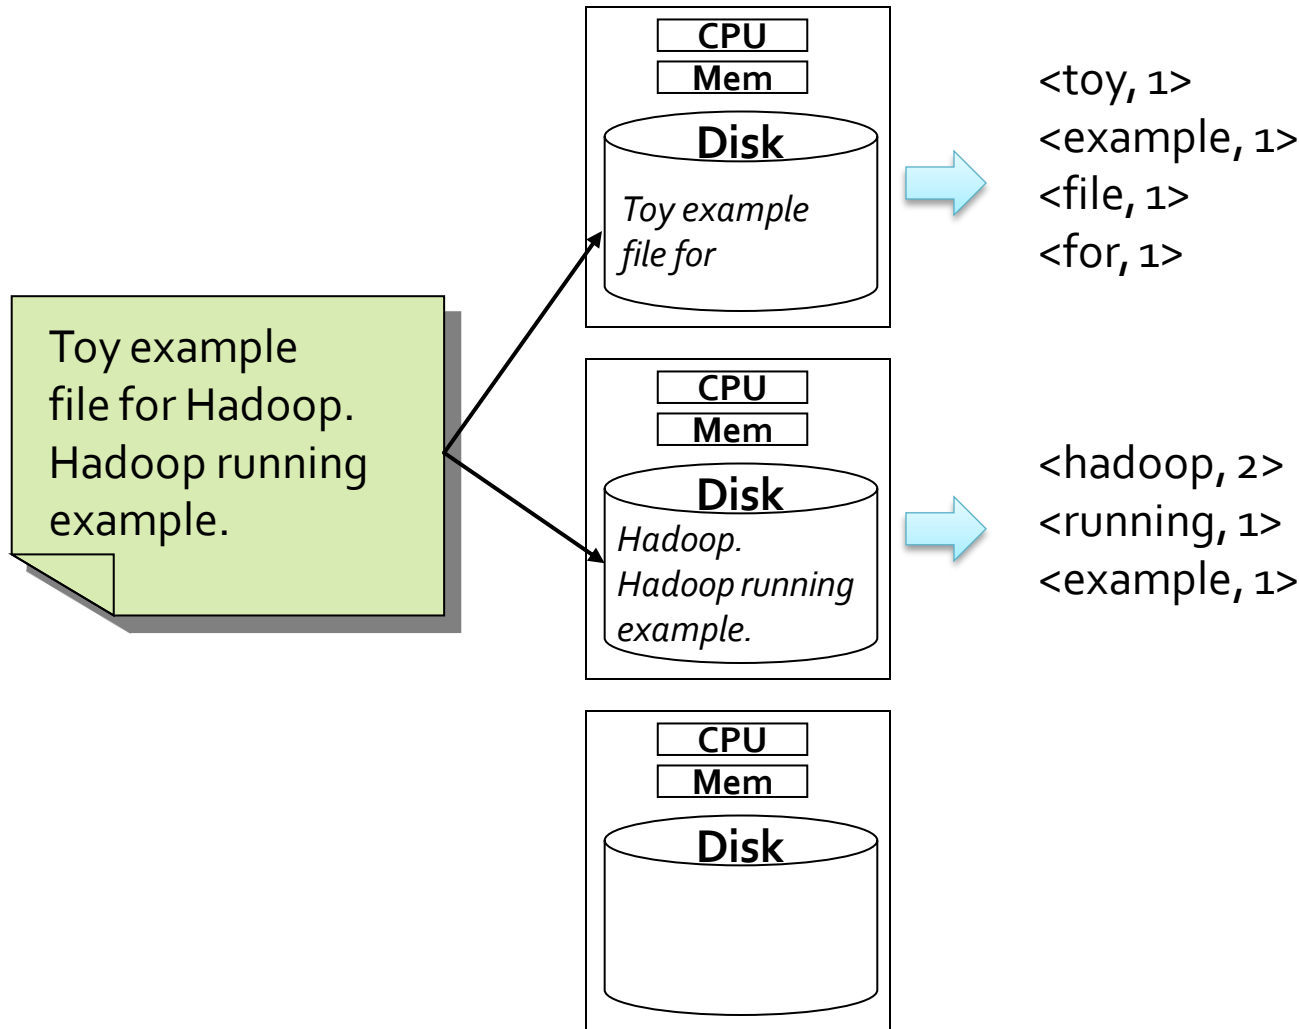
Toy example file for Hadoop. Hadoop running example.

CPU
Mem
Disk
Toy example file for

<toy, 1>
<example, 1>
<file, 1>
<for, 1>

CPU
Mem
Disk
Hadoop. Hadoop running example.

<hadoop, 2>
<running, 1>
<example, 1>

CPU
Mem
Disk